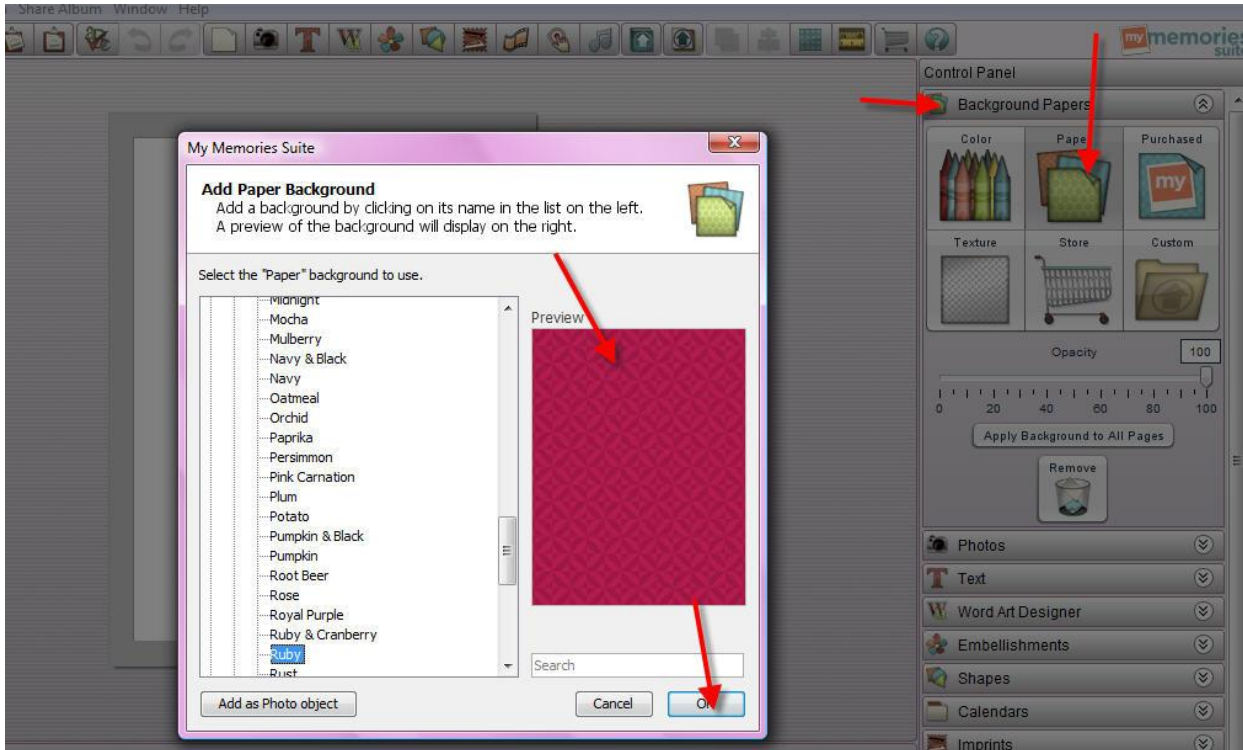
Share Album Window Help

my memories suite

Control Panel

Background Papers

Color

Pape

Purchased

my

Texture

Store

Custom

Opacity

100

0 20 40 60 80 100

Apply Background to All Pages

Remove

Photos

T Text

W Word Art Designer

Embellishments

Shapes

Calendars

Imprints

My Memories Suite

Add Paper Background

Add a background by clicking on its name in the list on the left.
A preview of the background will display on the right.

Select the "Paper" background to use.

Midnight
Mocha
Mulberry
Navy & Black
Navy
Oatmeal
Orchid
Paprika
Persimmon
Pink Carnation
Plum
Potato
Pumpkin & Black
Pumpkin
Root Beer
Rose
Royal Purple
Ruby & Cranberry
Ruby
Rust

Preview

Search

Add as Photo object

Cancel

OK